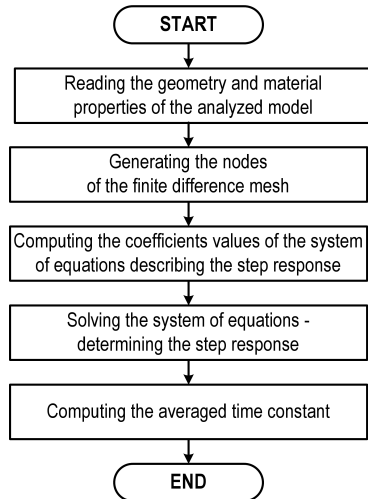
START

Reading the geometry and material properties of the analyzed model

Generating the nodes of the finite difference mesh

Computing the coefficients values of the system of equations describing the step response

Solving the system of equations - determining the step response

Computing the averaged time constant

END